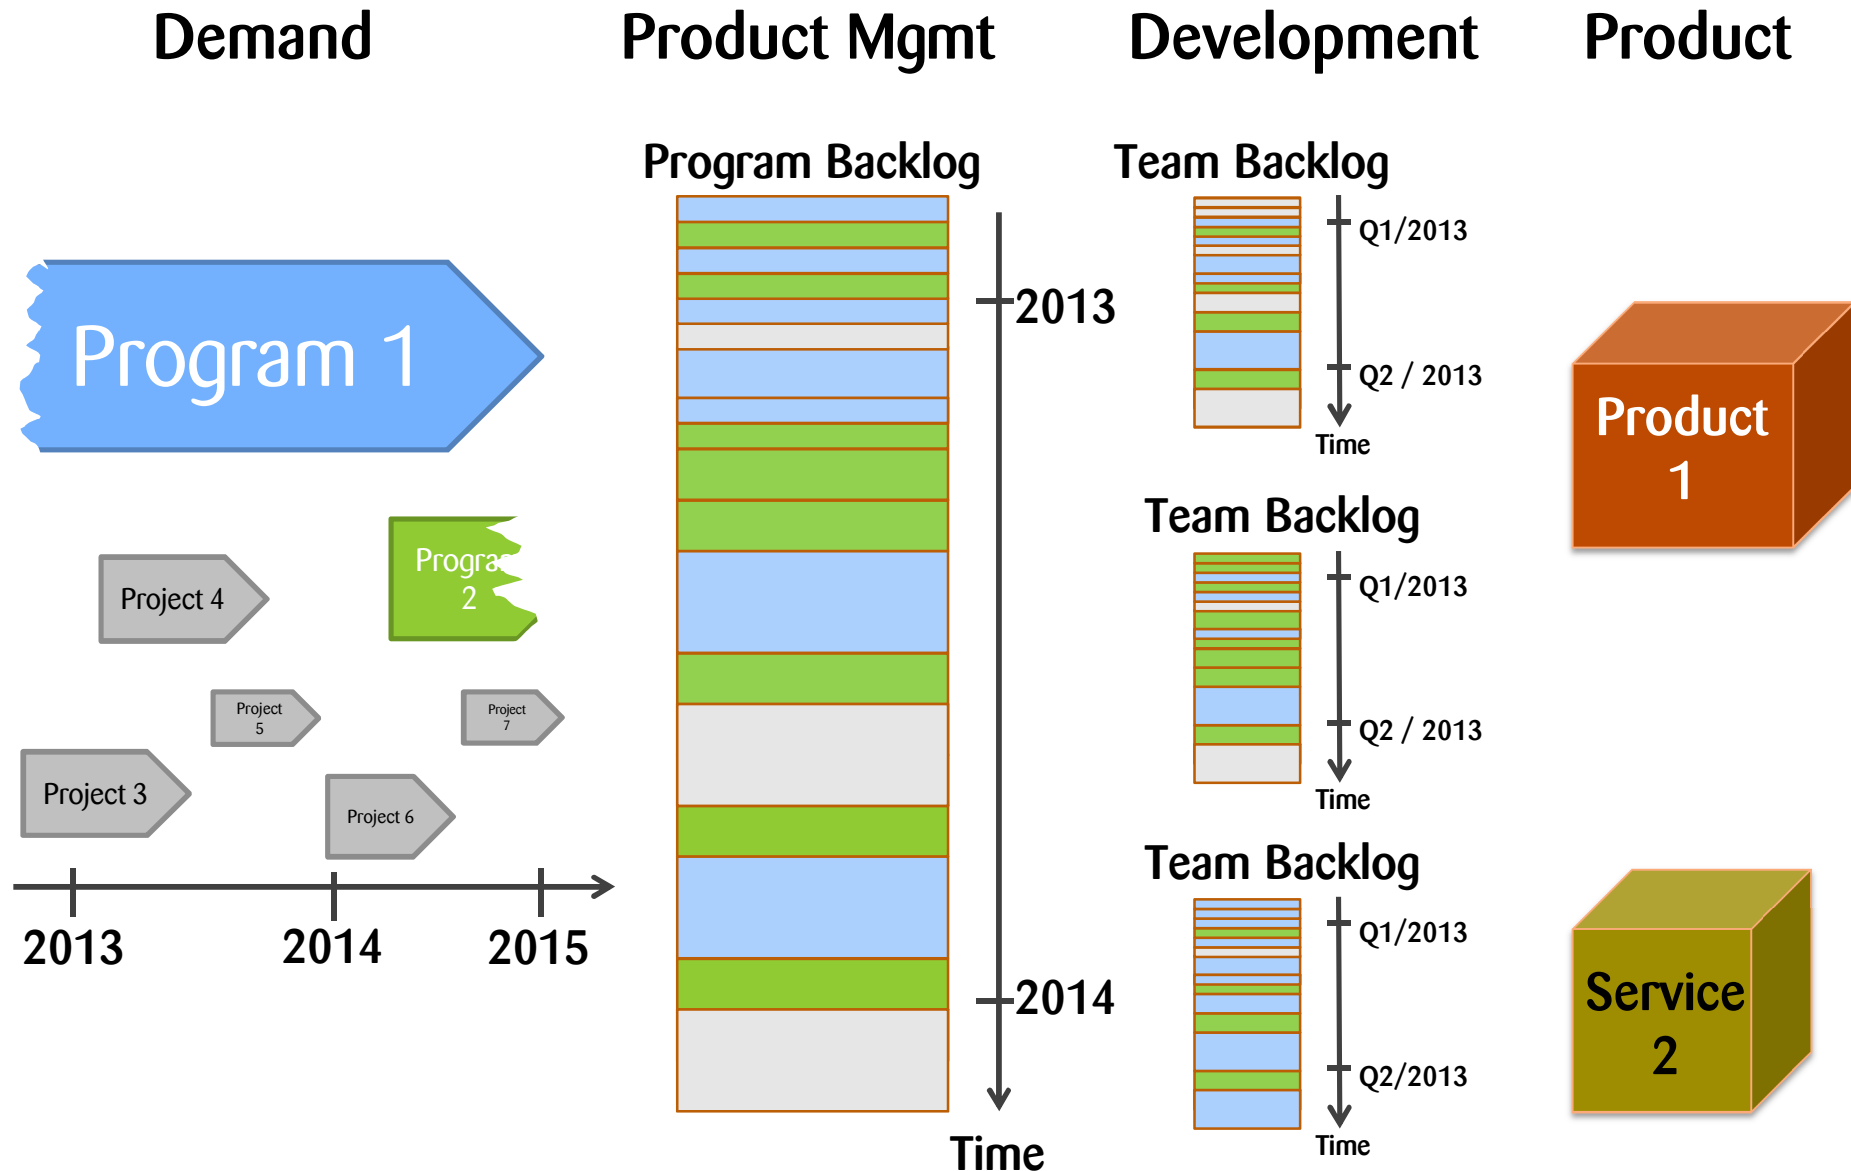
Demand

Product Mgmt

Development

Product

Program 1

Project 4

Progra
2

Project 5

Project 7

Project 3

Project 6

2013

2014

2015

Program Backlog

2013

2014

Time

Team Backlog

Q1/2013

Q2 / 2013

Time

Team Backlog

Q1/2013

Q2 / 2013

Time

Team Backlog

Q1/2013

Q2/2013

Time

Product 1

Service 2